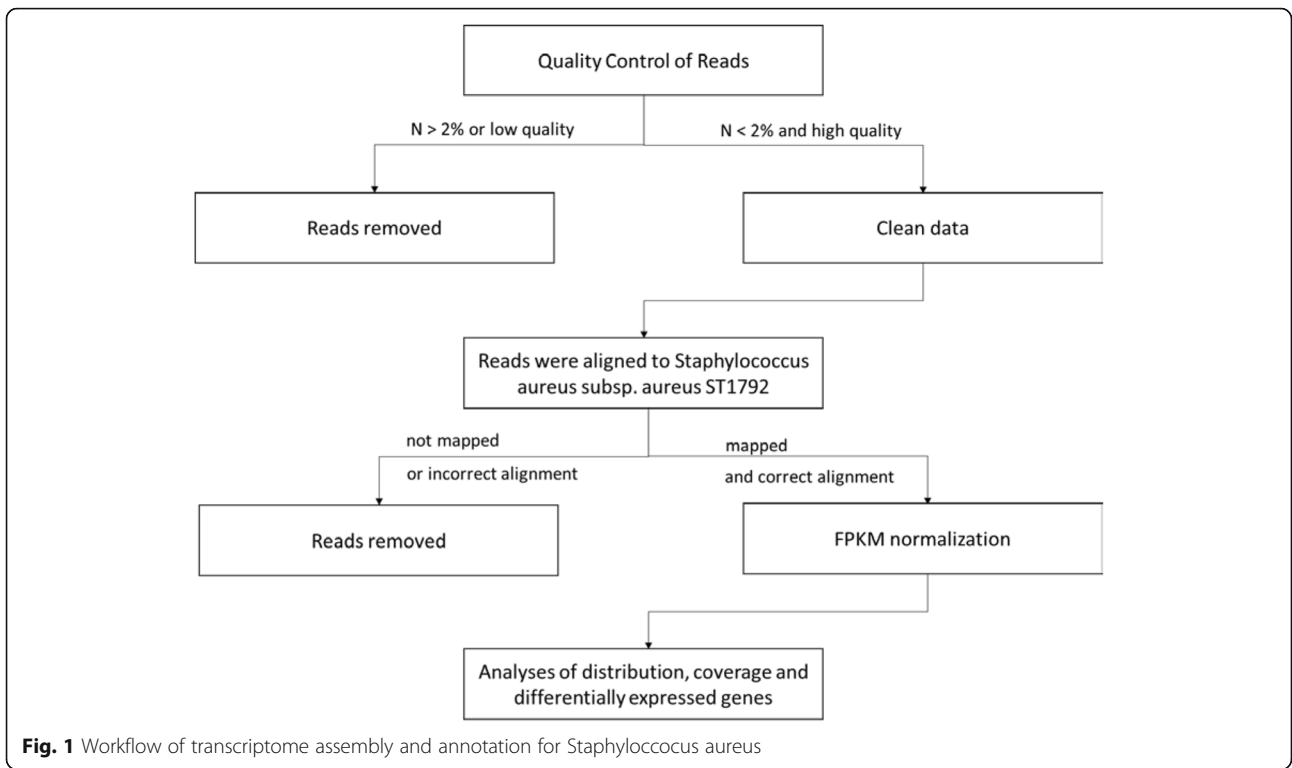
Quality Control of Reads

N > 2% or low quality

N < 2% and high quality

Reads removed

Clean data

Reads were aligned to Staphylococcus aureus subsp. aureus ST1792

not mapped

or incorrect alignment

mapped

and correct alignment

Reads removed

FPKM normalization

Analyses of distribution, coverage and differentially expressed genes

**Fig. 1** Workflow of transcriptome assembly and annotation for Staphyloccocus aureus